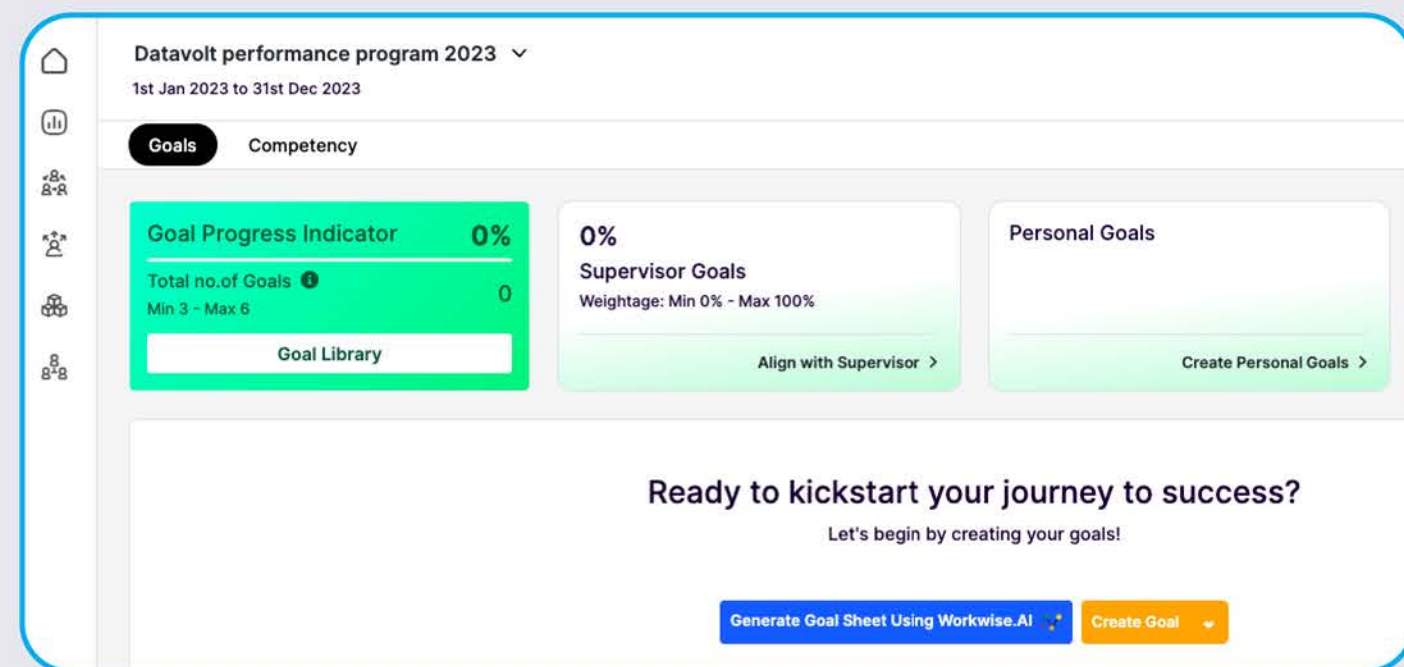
Datavolt performance program 2023

1st Jan 2023 to 31st Dec 2023

Goals

Competency

Goal Progress Indicator

0%

Total no.of Goals

0

Min 3 - Max 6

Goal Library

0%

Supervisor Goals

Weightage: Min 0% - Max 100%

Align with Supervisor >

Personal Goals

Create Personal Goals >

Ready to kickstart your journey to success?

Let's begin by creating your goals!

Generate Goal Sheet Using Workwise.AI

Create Goal